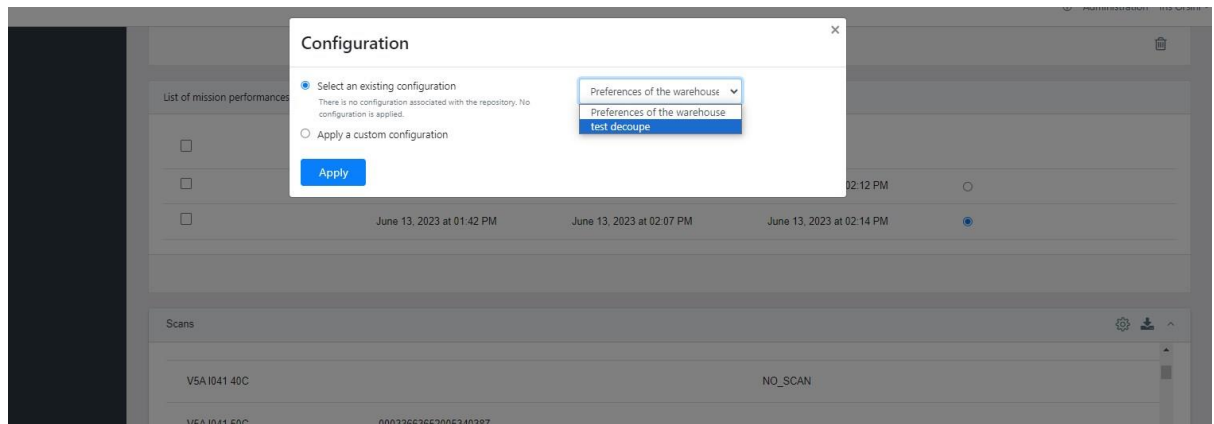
Administration Iris Orsini

Configuration

×

Select an existing configuration

There is no configuration associated with the repository. No configuration is applied.

Apply a custom configuration

Preferences of the warehouse

Preferences of the warehouse

test decoupe

Apply

List of mission performances

02:12 PM

June 13, 2023 at 01:42 PM

June 13, 2023 at 02:07 PM

June 13, 2023 at 02:14 PM

Scans

V5A I041 40C

NO_SCAN

V5A I041 50C

000326636652005340387